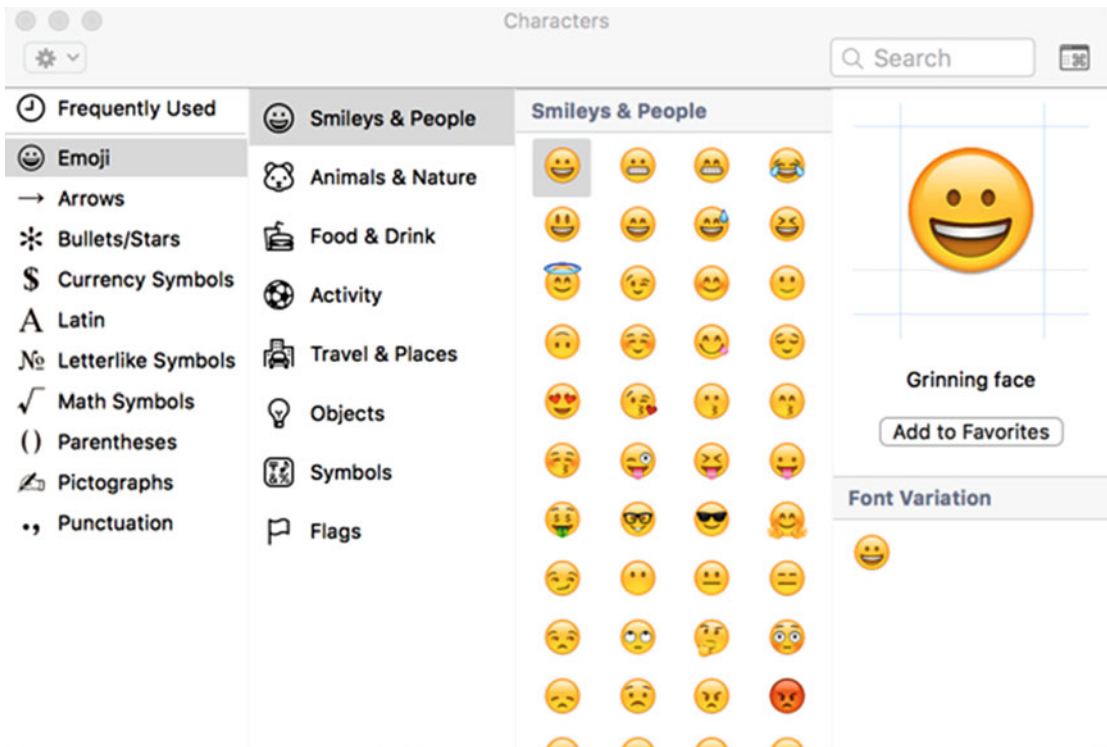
Characters

Search

Frequently Used
Emoji
Arrows
Bullets/Stars
$ Currency Symbols
A Latin
№ Letterlike Symbols
√ Math Symbols
() Parentheses
Pictographs
Punctuation

Smileys & People
Animals & Nature
Food & Drink
Activity
Travel & Places
Objects
Symbols
Flags

Smileys & People

Grinning face
Add to Favorites

Font Variation